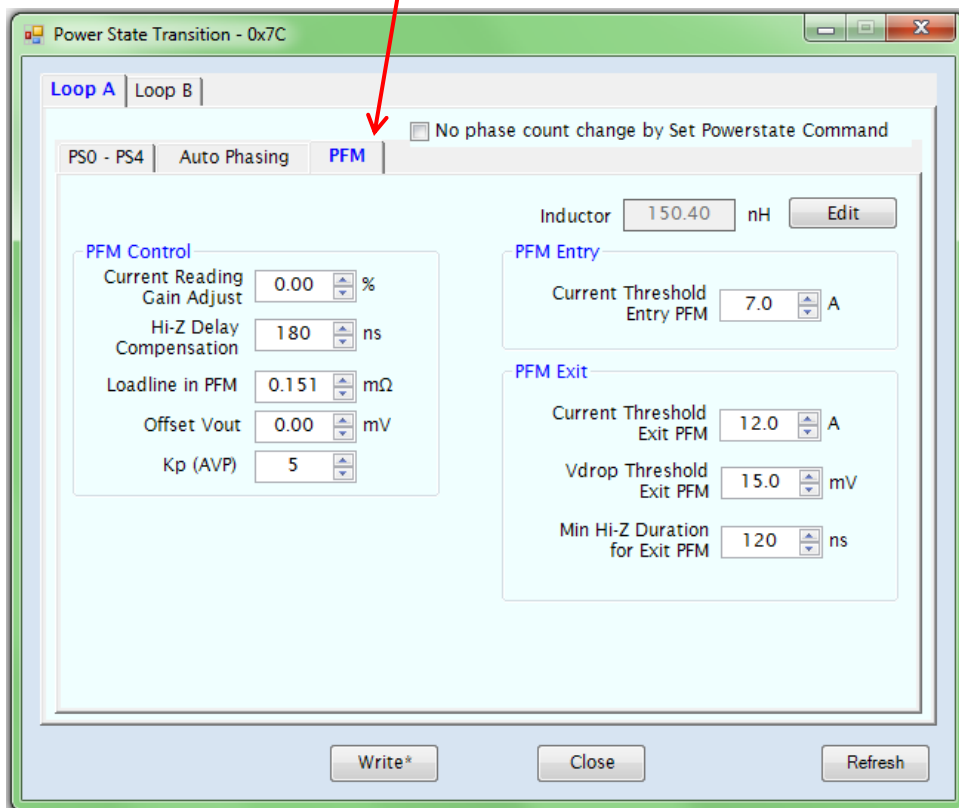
Power State Transition - 0x7C

Loop A
Loop B

No phase count change by Set Powerstate Command

PS0 - PS4
Auto Phasing
PFM

Inductor 150.40 nH Edit

PFM Control

Current Reading Gain Adjust 0.00 %

Hi-Z Delay Compensation 180 ns

Loadline in PFM 0.151 mΩ

Offset Vout 0.00 mV

Kp (AVP) 5

PFM Entry

Current Threshold Entry PFM 7.0 A

PFM Exit

Current Threshold Exit PFM 12.0 A

Vdrop Threshold Exit PFM 15.0 mV

Min Hi-Z Duration for Exit PFM 120 ns

Write*
Close
Refresh